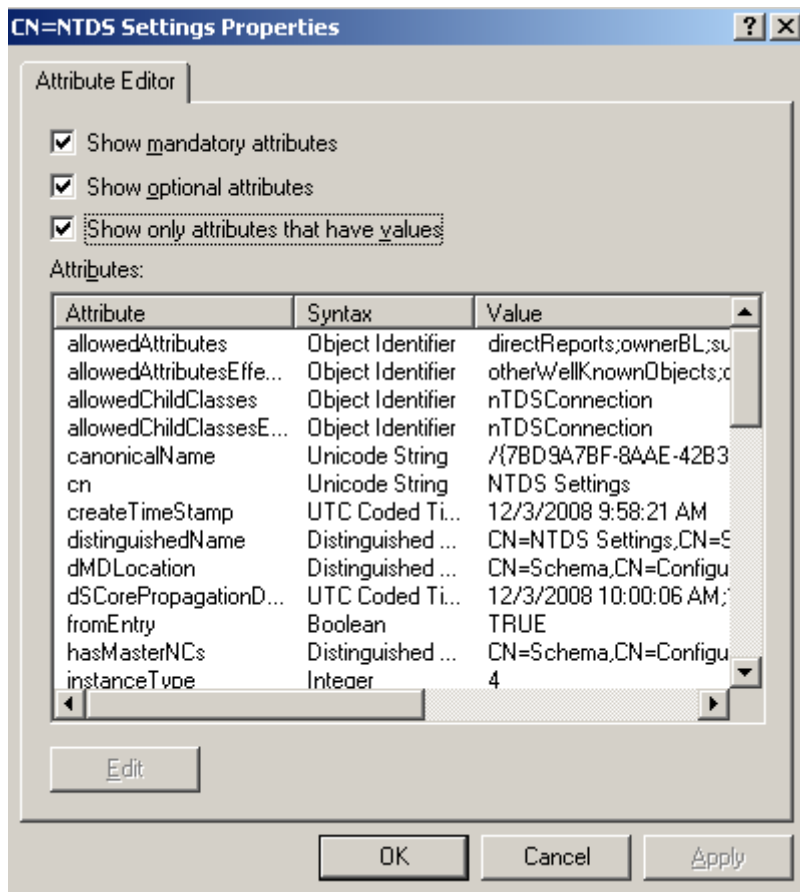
CN=NTDS Settings Properties

?

X

Attribute Editor

☑ Show mandatory attributes

☑ Show optional attributes

☑ Show only attributes that have values

Attributes:

| Attribute | Syntax | Value |
|---|---|---|
| allowedAttributes | Object Identifier | directReports;ownerBL;su |
| allowedAttributesEffe... | Object Identifier | otherWellKnownObjects;c |
| allowedChildClasses | Object Identifier | nTDSConnection |
| allowedChildClassesE... | Object Identifier | nTDSConnection |
| canonicalName | Unicode String | /{7BD9A7BF-8AAE-42B3 |
| cn | Unicode String | NTDS Settings |
| createTimeStamp | UTC Coded Ti... | 12/3/2008 9:58:21 AM |
| distinguishedName | Distinguished ... | CN=NTDS Settings,CN=S |
| dMDLocation | Distinguished ... | CN=Schema,CN=Configu |
| dSCorePropagationD... | UTC Coded Ti... | 12/3/2008 10:00:06 AM; |
| fromEntry | Boolean | TRUE |
| hasMasterNCs | Distinguished ... | CN=Schema,CN=Configu |
| instanceType | Integer | 4 |

Edit

OK

Cancel

Apply